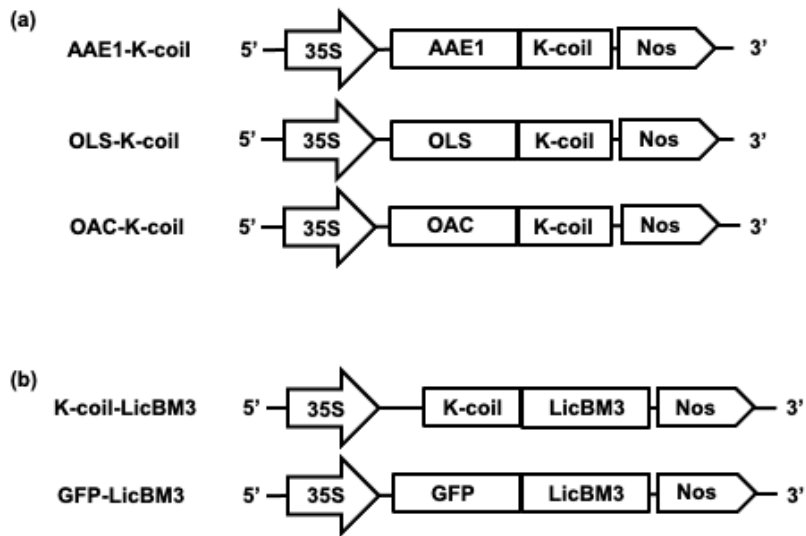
(a)

AAE1-K-coil 5' 35S AAE1 K-coil Nos 3'

OLS-K-coil 5' 35S OLS K-coil Nos 3'

OAC-K-coil 5' 35S OAC K-coil Nos 3'

(b)

K-coil-LicBM3 5' 35S K-coil LicBM3 Nos 3'

GFP-LicBM3 5' 35S GFP LicBM3 Nos 3'